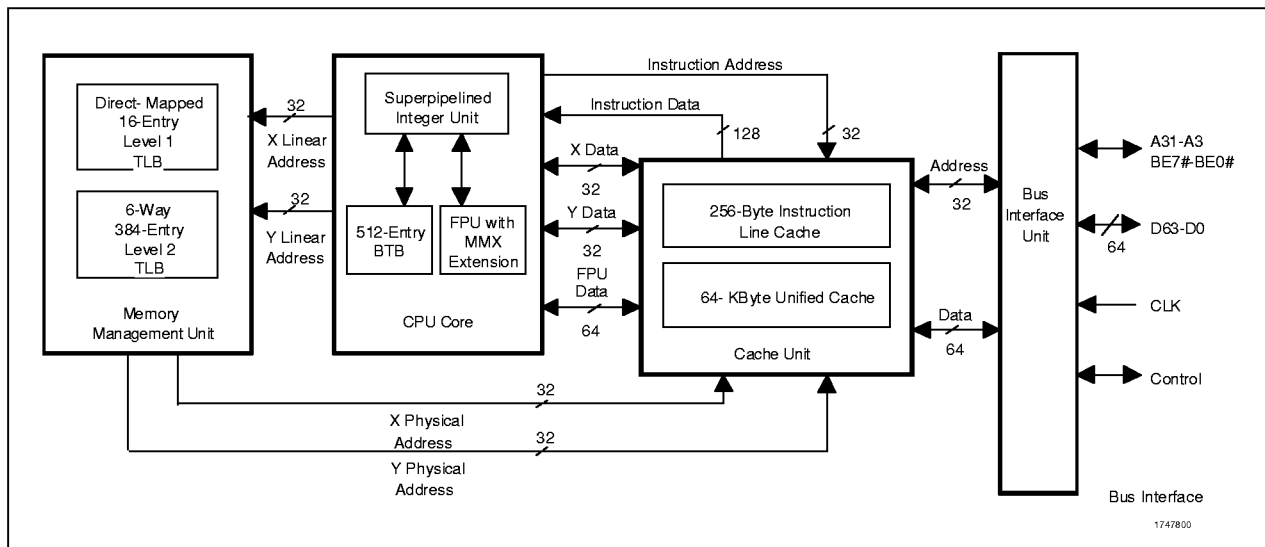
Direct- Mapped 16-Entry Level 1 TLB

6-Way 384-Entry Level 2 TLB

Memory Management Unit

32
X Linear Address

32
Y Linear Address

Superpipelined Integer Unit

512-Entry BTB

FPU with MMX Extension

CPU Core

Instruction Address

Instruction Data

128

32

X Data
32

Y Data
32

FPU Data
64

256-Byte Instruction Line Cache

64- KByte Unified Cache

Cache Unit

Address
32

Data
64

Bus Interface Unit

A31-A3
BE7#-BE0#

D63-D0
64

CLK

Control

32
X Physical Address

32
Y Physical Address

Bus Interface

1747800